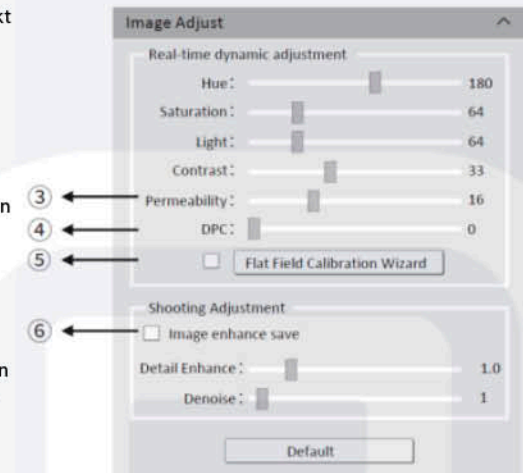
kt

n

n

Image Adjust

Real-time dynamic adjustment

Hue: 180

Saturation: 64

Light: 64

Contrast: 33

③ Permeability: 16

④ DPC: 0

⑤ Flat Field Calibration Wizard

Shooting Adjustment

⑥ Image enhance save

Detail Enhance: 1.0

Denoise: 1

Default